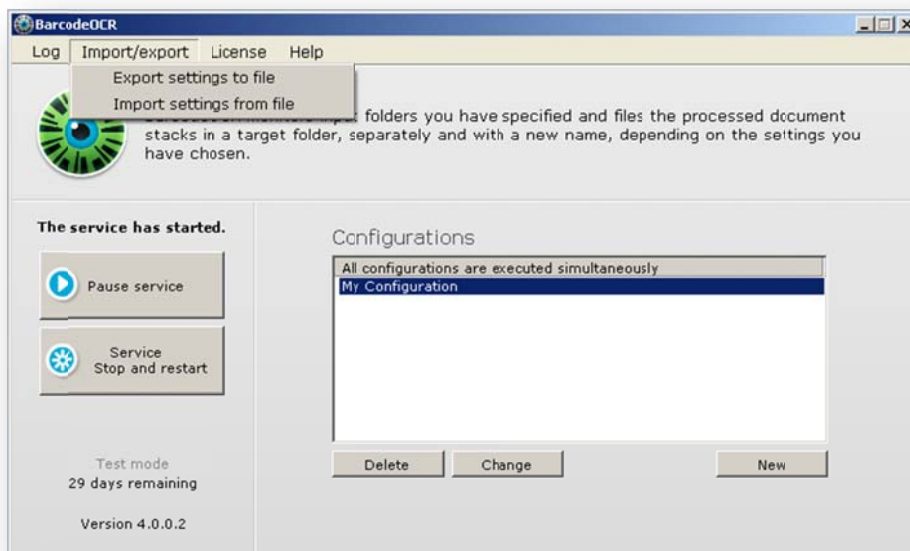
BarcodeOCR

Log Import/export License Help

Export settings to file
Import settings from file

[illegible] folders you have specified and files the processed document stacks in a target folder, separately and with a new name, depending on the settings you have chosen.

The service has started.

Pause service

Service
Stop and restart

Test mode
29 days remaining

Version 4.0.0.2

Configurations

All configurations are executed simultaneously
My Configuration

Delete Change New